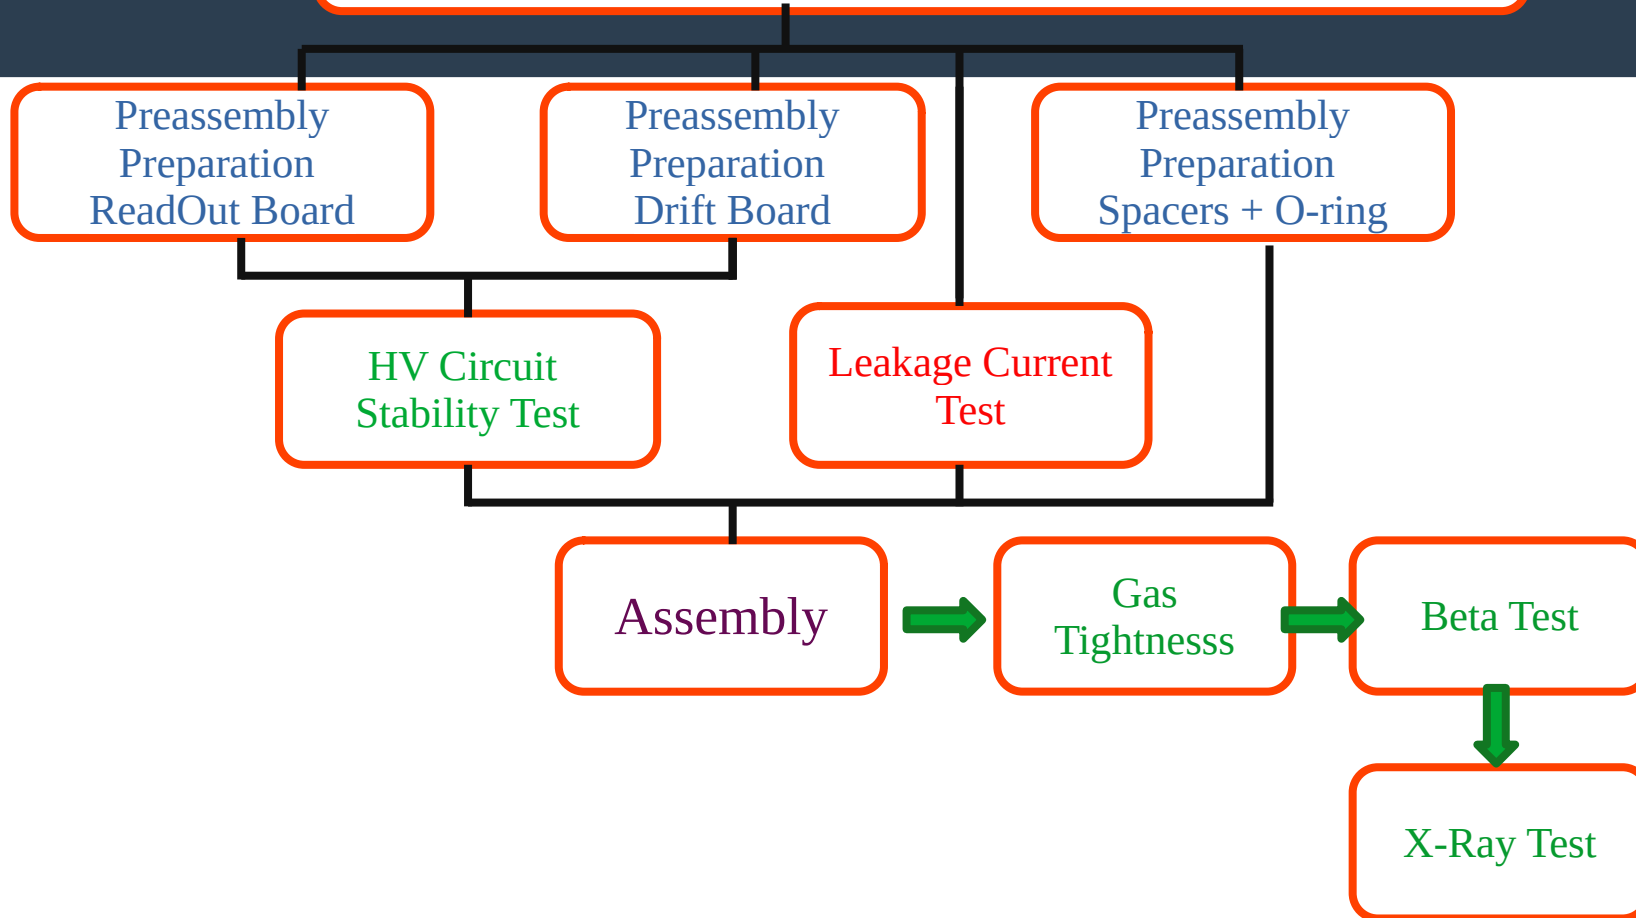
Preassembly Preparation ReadOut Board

Preassembly Preparation Drift Board

Preassembly Preparation Spacers + O-ring

HV Circuit Stability Test

Leakage Current Test

Assembly

Gas Tightnesss

Beta Test

X-Ray Test